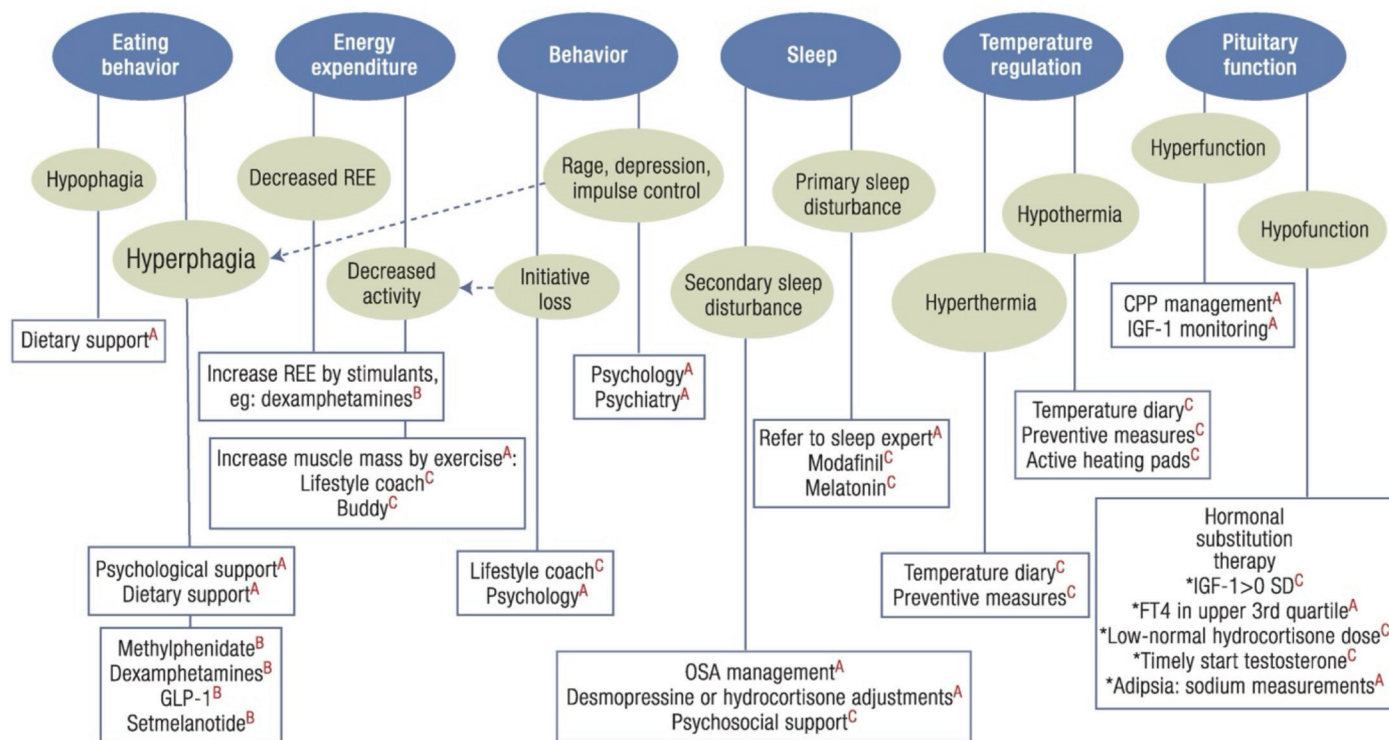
Eating behavior

Energy expenditure

Behavior

Sleep

Temperature regulation

Pituitary function

Hypophagia

Hyperphagia

Dietary support$^{A}$

Psychological support$^{A}$
Dietary support$^{A}$

Methylphenidate$^{B}$
Dexamphetamines$^{B}$
GLP-1$^{B}$
Setmelanotide$^{B}$

Decreased REE

Decreased activity

Increase REE by stimulants, eg: dexamphetamines$^{B}$

Increase muscle mass by exercise$^{A}$:
Lifestyle coach$^{C}$
Buddy$^{C}$

Rage, depression, impulse control

Initiative loss

Psychology$^{A}$
Psychiatry$^{A}$

Lifestyle coach$^{C}$
Psychology$^{A}$

Primary sleep disturbance

Secondary sleep disturbance

Refer to sleep expert$^{A}$
Modafinil$^{C}$
Melatonin$^{C}$

OSA management$^{A}$
Desmopressine or hydrocortisone adjustments$^{A}$
Psychosocial support$^{C}$

Hypothermia

Hyperthermia

Temperature diary$^{C}$
Preventive measures$^{C}$
Active heating pads$^{C}$

Temperature diary$^{C}$
Preventive measures$^{C}$

Hyperfunction

Hypofunction

CPP management$^{A}$
IGF-1 monitoring$^{A}$

Hormonal substitution therapy
*IGF-1>0 SD$^{C}$
*FT4 in upper 3rd quartile$^{A}$
*Low-normal hydrocortisone dose$^{C}$
*Timely start testosterone$^{C}$
*Adipsia: sodium measurements$^{A}$